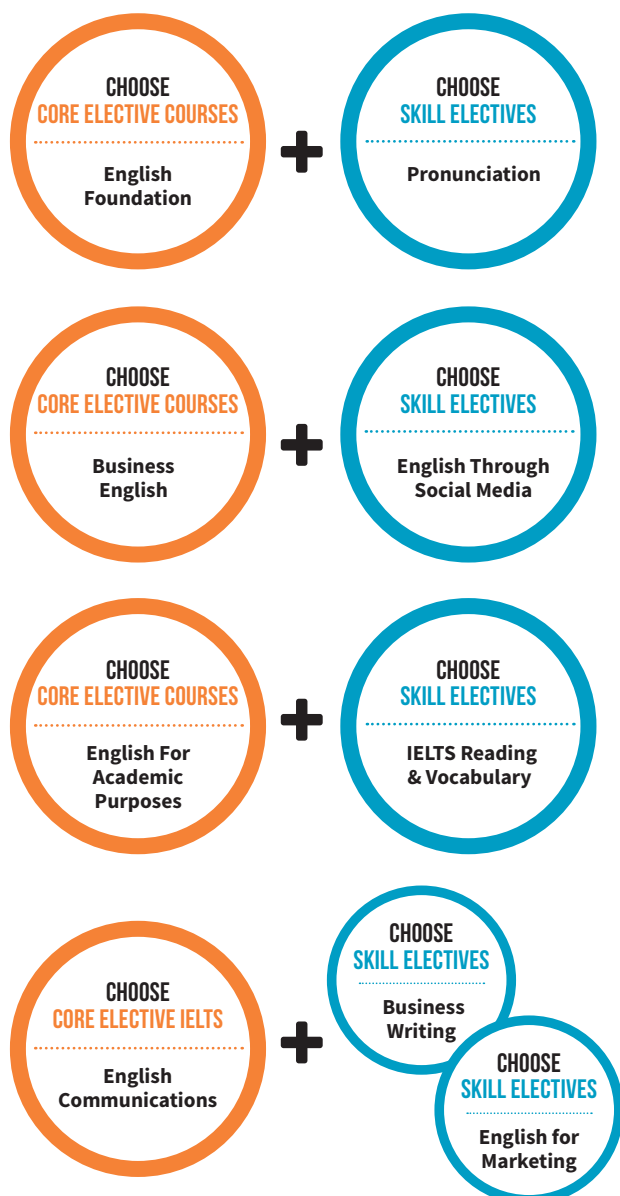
CHOOSE
CORE ELECTIVE COURSES

English Foundation

+

CHOOSE
SKILL ELECTIVES

Pronunciation

CHOOSE
CORE ELECTIVE COURSES

Business English

+

CHOOSE
SKILL ELECTIVES

English Through Social Media

CHOOSE
CORE ELECTIVE COURSES

English For Academic Purposes

+

CHOOSE
SKILL ELECTIVES

IELTS Reading & Vocabulary

CHOOSE
CORE ELECTIVE IELTS

English Communications

+

CHOOSE
SKILL ELECTIVES

Business Writing

CHOOSE
SKILL ELECTIVES

English for Marketing